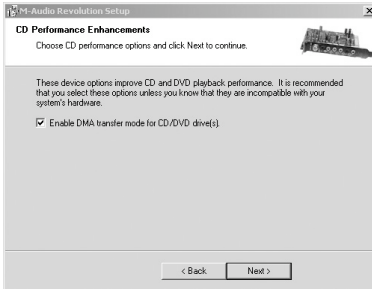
M-Audio Revolution Setup

×

CD Performance Enhancements

Choose CD performance options and click Next to continue.

These device options improve CD and DVD playback performance. It is recommended that you select these options unless you know that they are incompatible with your system's hardware.

☑ Enable DMA transfer mode for CD/DVD drive(s).

< Back

Next >